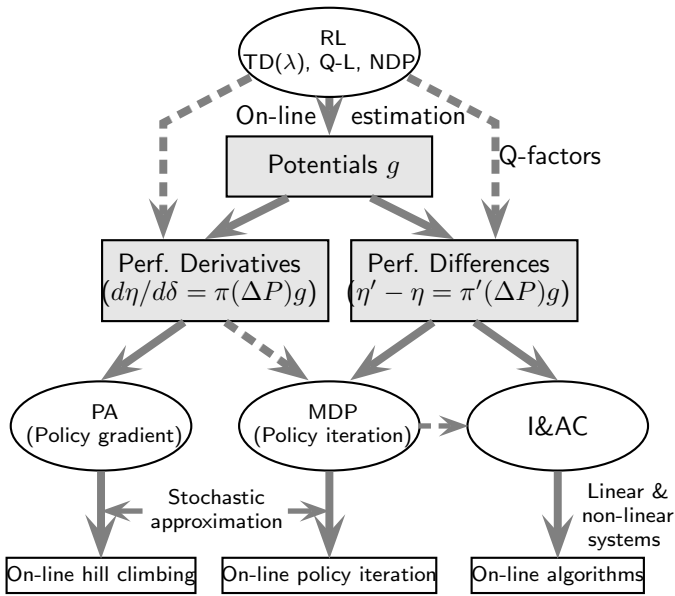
RL
TD($\lambda$), Q-L, NDP

On-line estimation

Q-factors

Potentials $g$

Perf. Derivatives
$(d\eta/d\delta = \pi(\Delta P)g)$

Perf. Differences
$(\eta' - \eta = \pi'(\Delta P)g)$

PA
(Policy gradient)

MDP
(Policy iteration)

I&AC

Stochastic approximation

Linear & non-linear systems

On-line hill climbing

On-line policy iteration

On-line algorithms